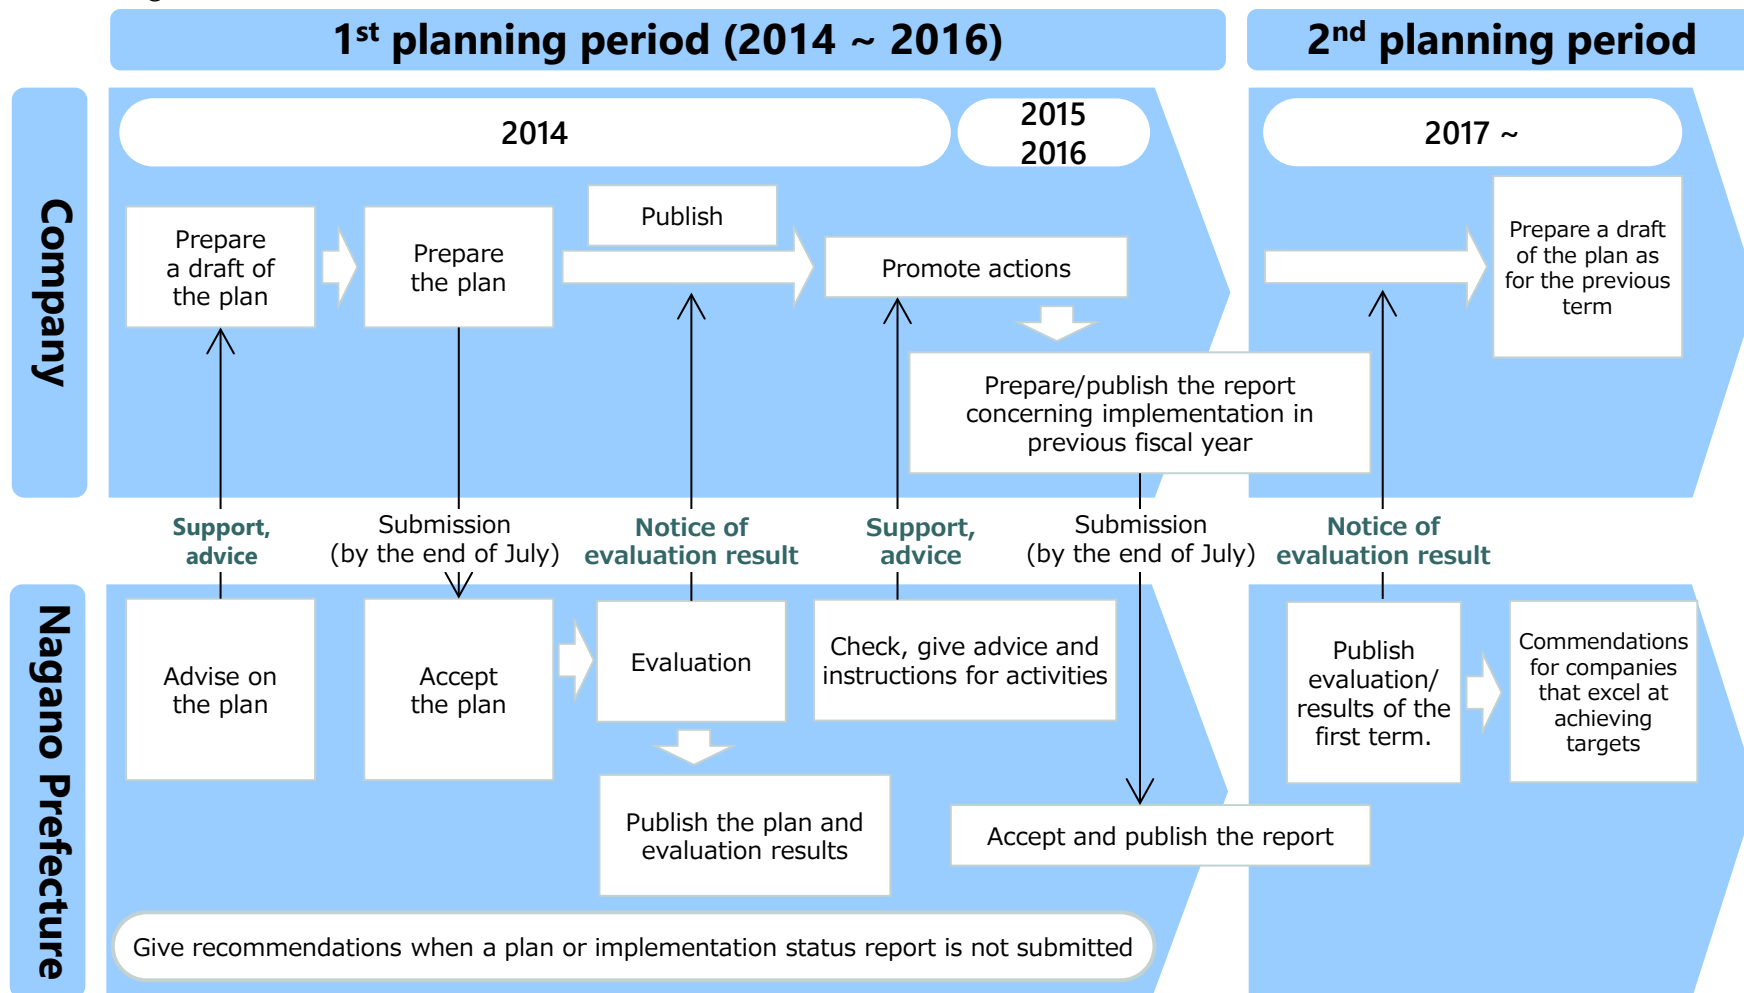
1st planning period (2014 ~ 2016)

2nd planning period

Company

2014

2015
2016

2017 ~

Prepare a draft of the plan

Prepare the plan

Publish

Promote actions

Prepare a draft of the plan as for the previous term

Prepare/publish the report concerning implementation in previous fiscal year

Support, advice

Submission (by the end of July)

Notice of evaluation result

Support, advice

Submission (by the end of July)

Notice of evaluation result

Nagano Prefecture

Advise on the plan

Accept the plan

Evaluation

Check, give advice and instructions for activities

Publish evaluation/ results of the first term.

Commendations for companies that excel at achieving targets

Publish the plan and evaluation results

Accept and publish the report

Give recommendations when a plan or implementation status report is not submitted